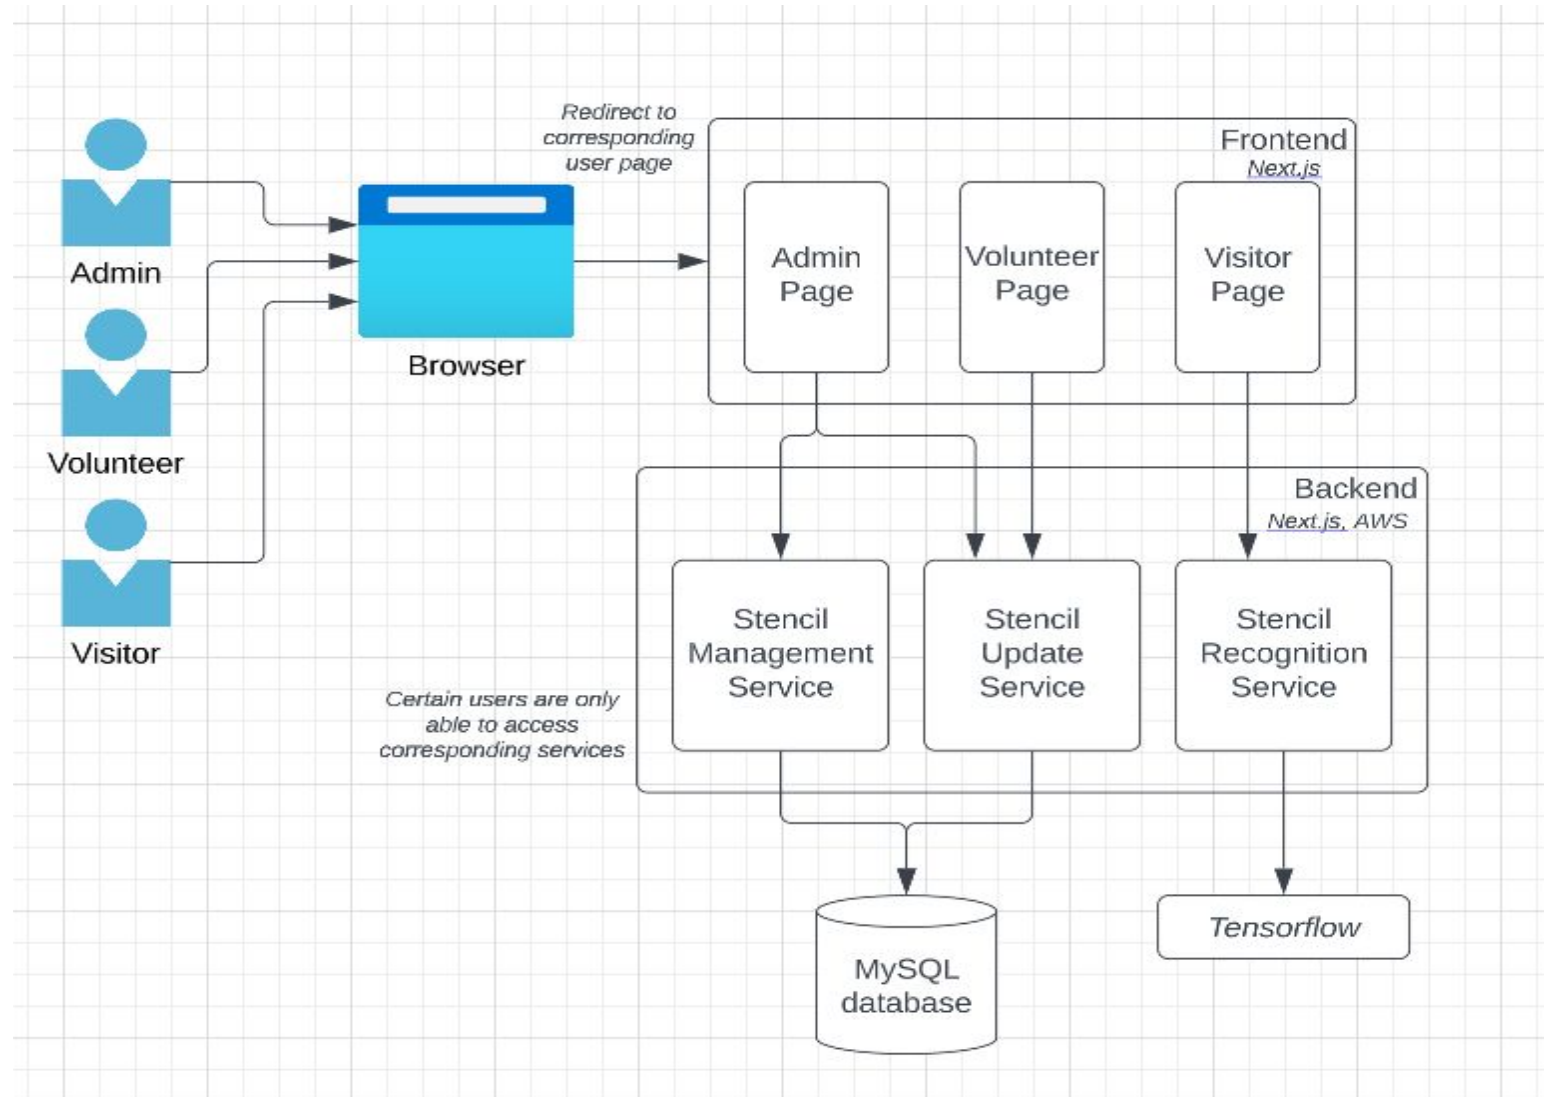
Admin

Volunteer

Visitor

Browser

Redirect to corresponding user page

Frontend
Next.js

Admin Page

Volunteer Page

Visitor Page

Backend
Next.js, AWS

Certain users are only able to access corresponding services

Stencil Management Service

Stencil Update Service

Stencil Recognition Service

MySQL database

Tensorflow